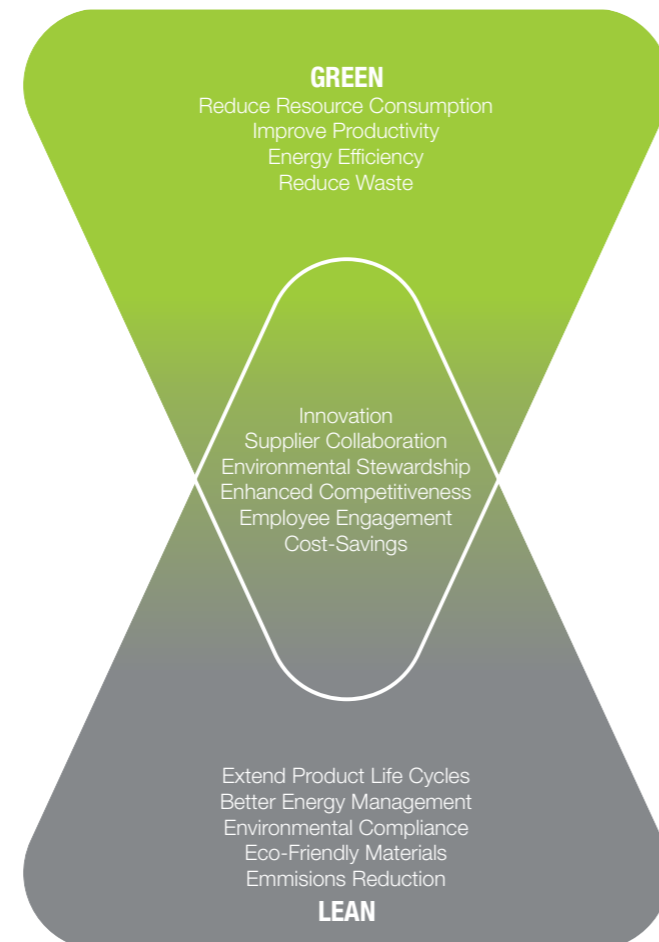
GREEN
Reduce Resource Consumption
Improve Productivity
Energy Efficiency
Reduce Waste

Innovation
Supplier Collaboration
Environmental Stewardship
Enhanced Competitiveness
Employee Engagement
Cost-Savings

Extend Product Life Cycles
Better Energy Management
Environmental Compliance
Eco-Friendly Materials
Emmisions Reduction
LEAN